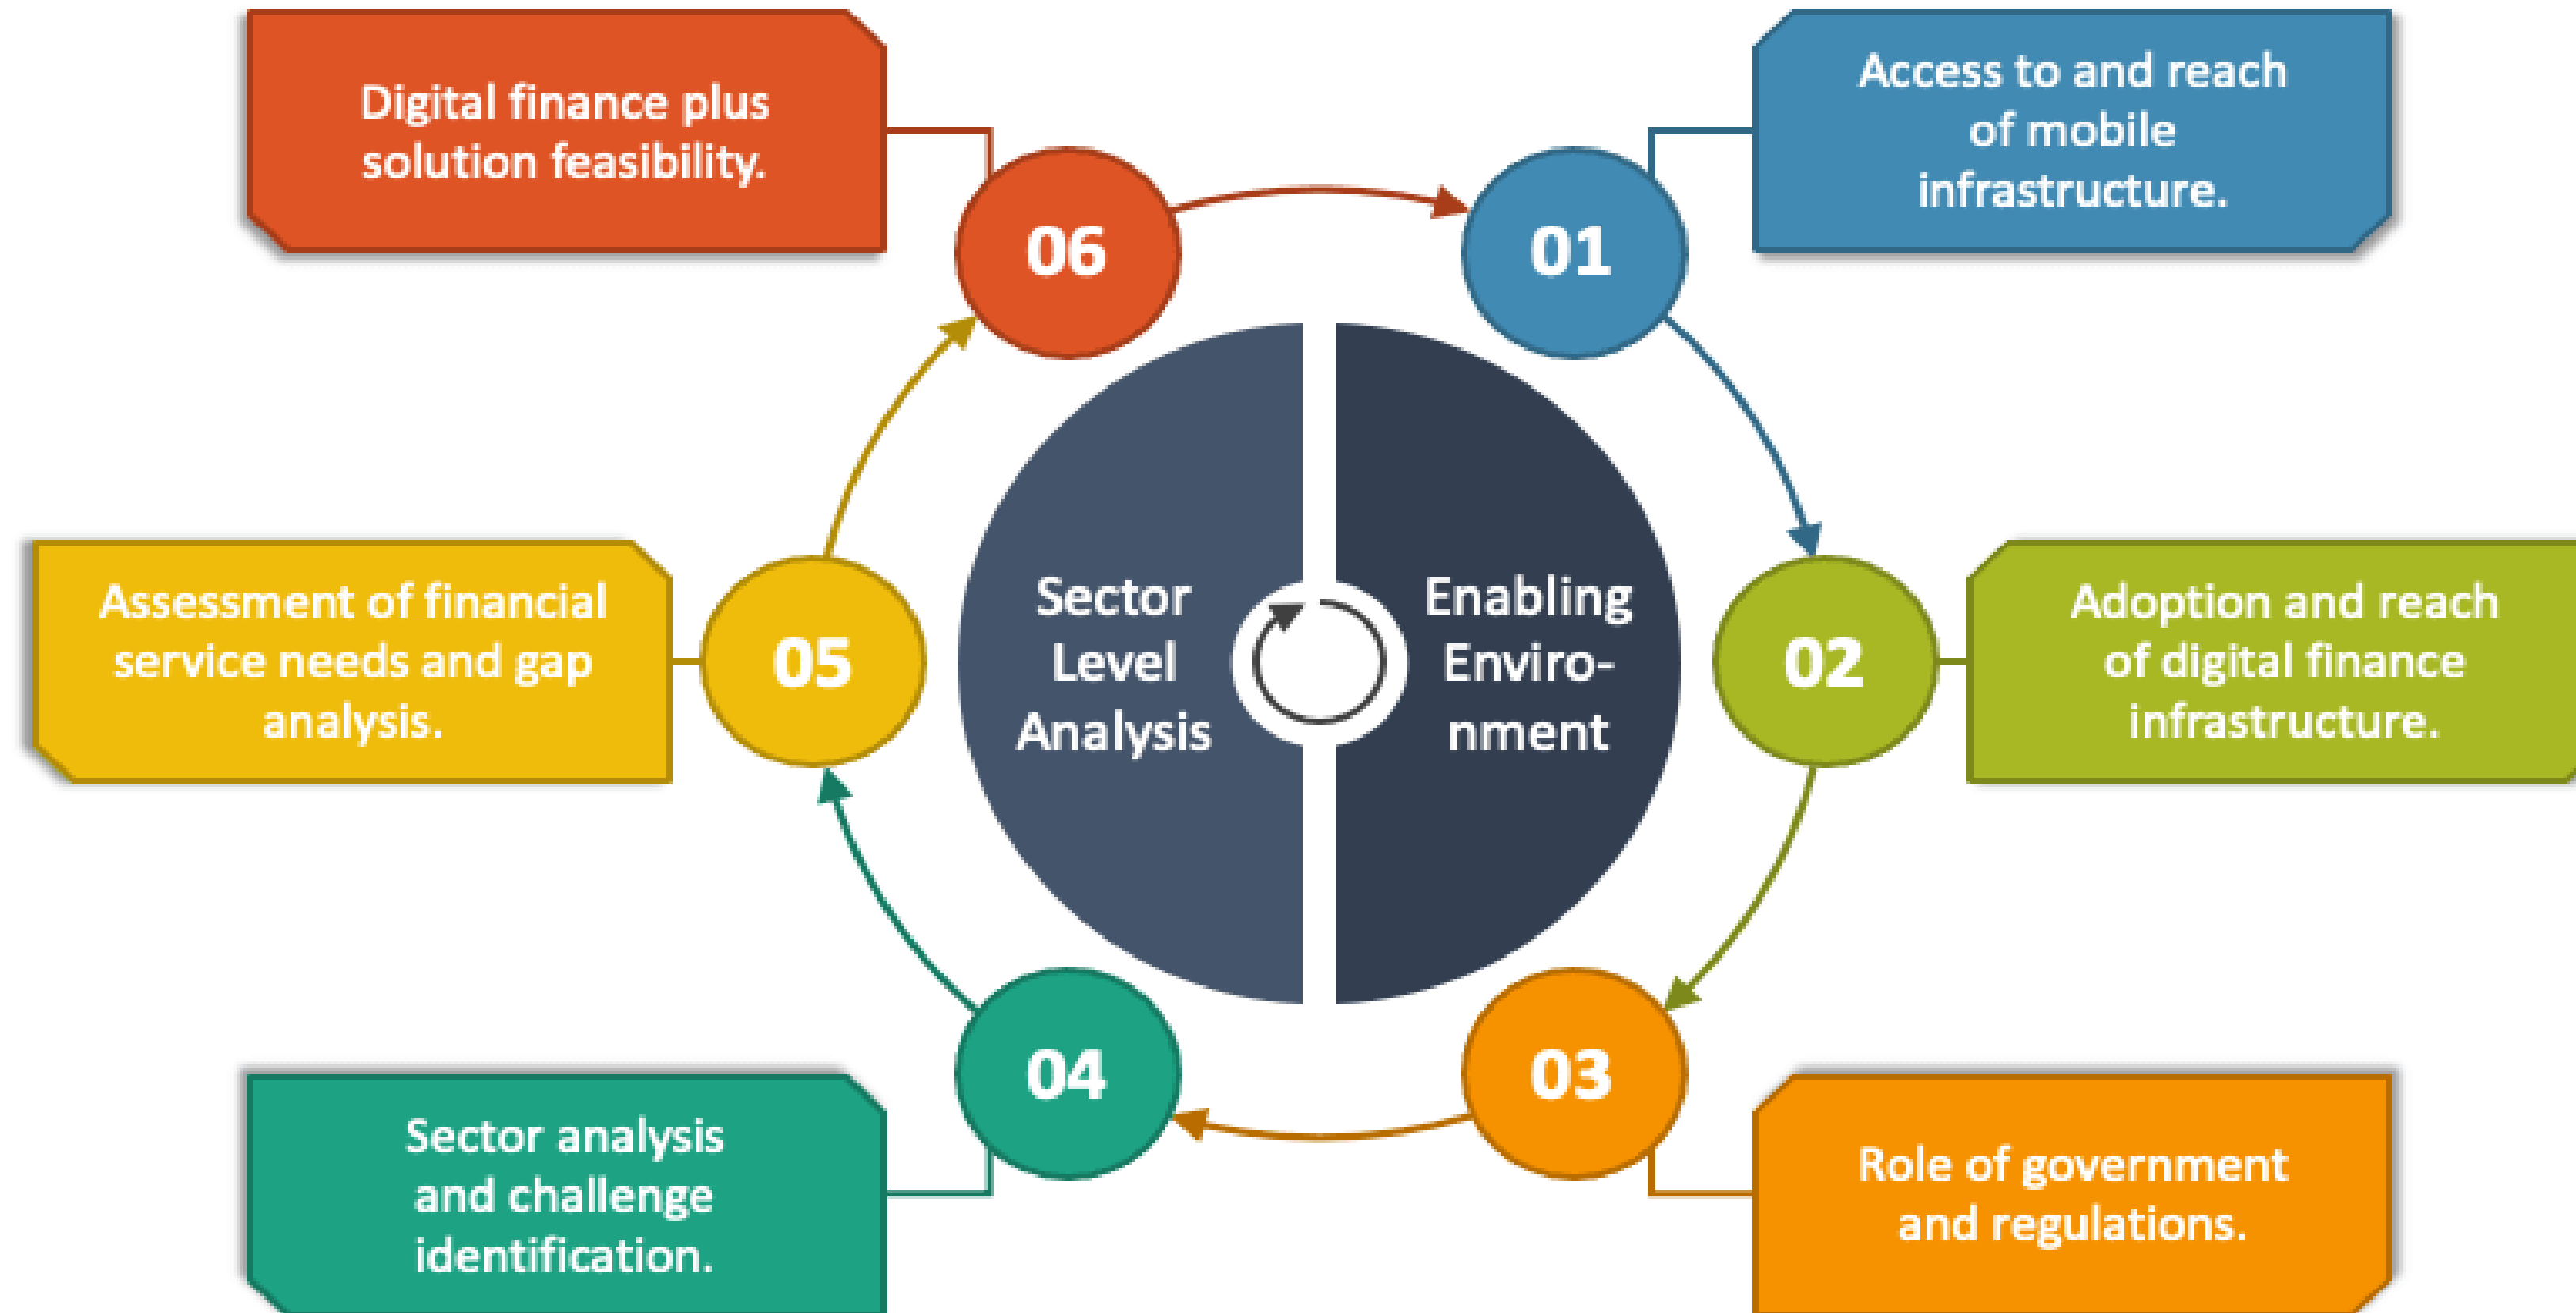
Sector Level Analysis

Enabling Enviro-nment

01
Access to and reach of mobile infrastructure.

02
Adoption and reach of digital finance infrastructure.

03
Role of government and regulations.

04
Sector analysis and challenge identification.

05
Assessment of financial service needs and gap analysis.

06
Digital finance plus solution feasibility.